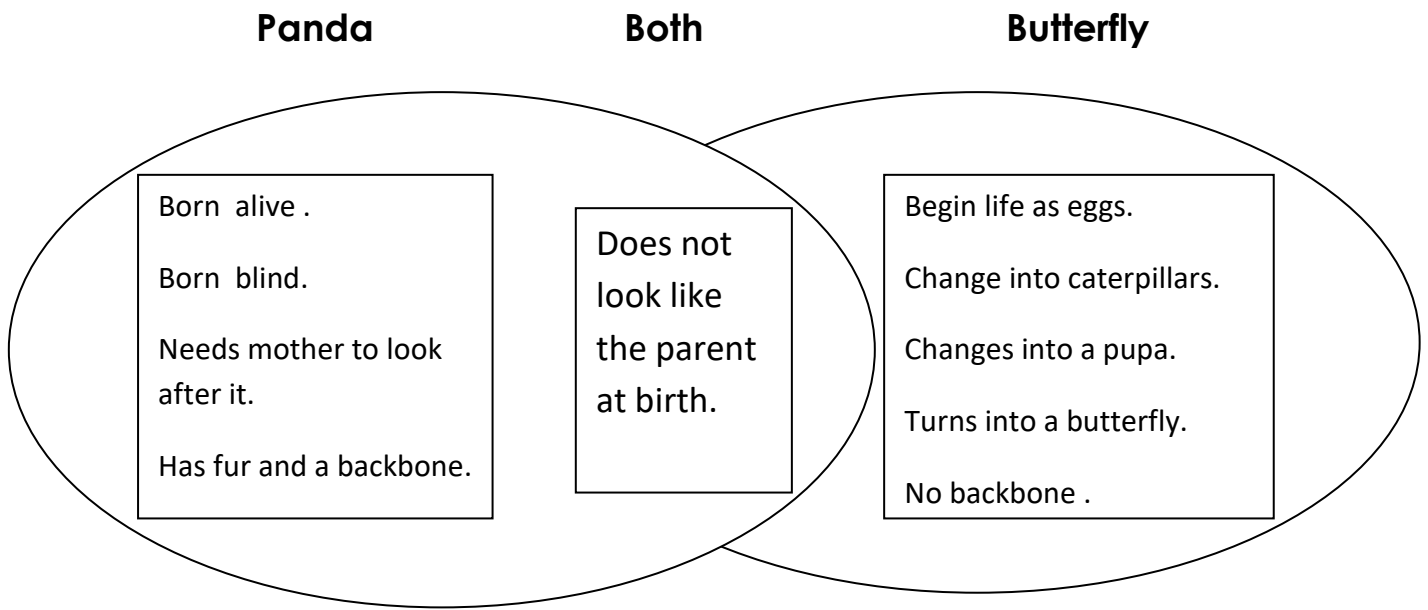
Panda

Both

Butterfly

Born alive .

Born blind.

Needs mother to look after it.

Has fur and a backbone.

Does not look like the parent at birth.

Begin life as eggs.

Change into caterpillars.

Changes into a pupa.

Turns into a butterfly.

No backbone .